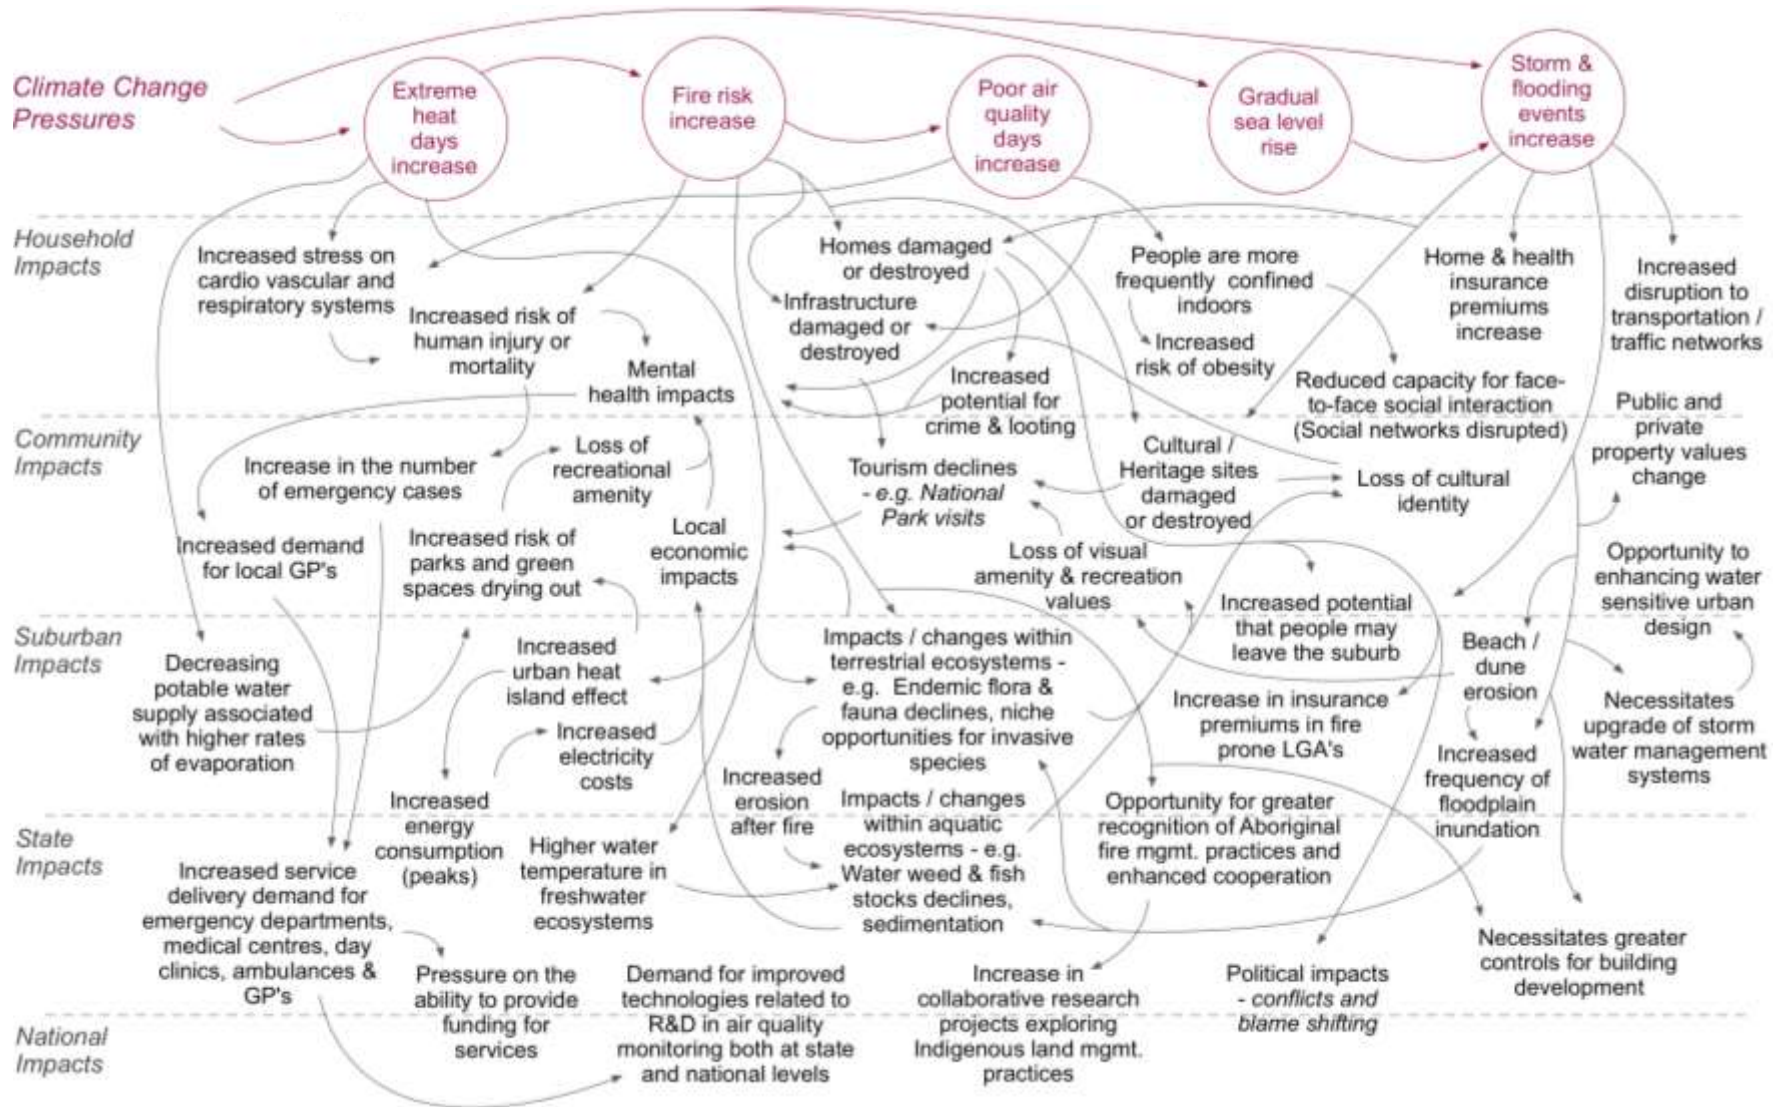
Climate Change Pressures

Extreme heat days increase

Fire risk increase

Poor air quality days increase

Gradual sea level rise

Storm & flooding events increase

Household Impacts

Increased stress on cardio vascular and respiratory systems

Increased risk of human injury or mortality

Mental health impacts

Homes damaged or destroyed

Infrastructure damaged or destroyed

Increased potential for crime & looting

People are more frequently confined indoors

Increased risk of obesity

Reduced capacity for face-to-face social interaction (Social networks disrupted)

Home & health insurance premiums increase

Increased disruption to transportation / traffic networks

Community Impacts

Increase in the number of emergency cases

Loss of recreational amenity

Increased demand for local GP's

Increased risk of parks and green spaces drying out

Local economic impacts

Tourism declines - e.g. National Park visits

Cultural / Heritage sites damaged or destroyed

Loss of cultural identity

Public and private property values change

Loss of visual amenity & recreation values

Increased potential that people may leave the suburb

Opportunity to enhancing water sensitive urban design

Suburban Impacts

Decreasing potable water supply associated with higher rates of evaporation

Increased urban heat island effect

Increased electricity costs

Impacts / changes within terrestrial ecosystems - e.g. Endemic flora & fauna declines, niche opportunities for invasive species

Increase in insurance premiums in fire prone LGA's

Beach / dune erosion

Necessitates upgrade of storm water management systems

Increased energy consumption (peaks)

Increased erosion after fire

Increased frequency of floodplain inundation

State Impacts

Increased service delivery demand for emergency departments, medical centres, day clinics, ambulances & GP's

Higher water temperature in freshwater ecosystems

Impacts / changes within aquatic ecosystems - e.g. Water weed & fish stocks declines, sedimentation

Opportunity for greater recognition of Aboriginal fire mgmt. practices and enhanced cooperation

Necessitates greater controls for building development

Pressure on the ability to provide funding for services

Demand for improved technologies related to R&D in air quality monitoring both at state and national levels

Increase in collaborative research projects exploring Indigenous land mgmt. practices

Political impacts - conflicts and blame shifting

National Impacts